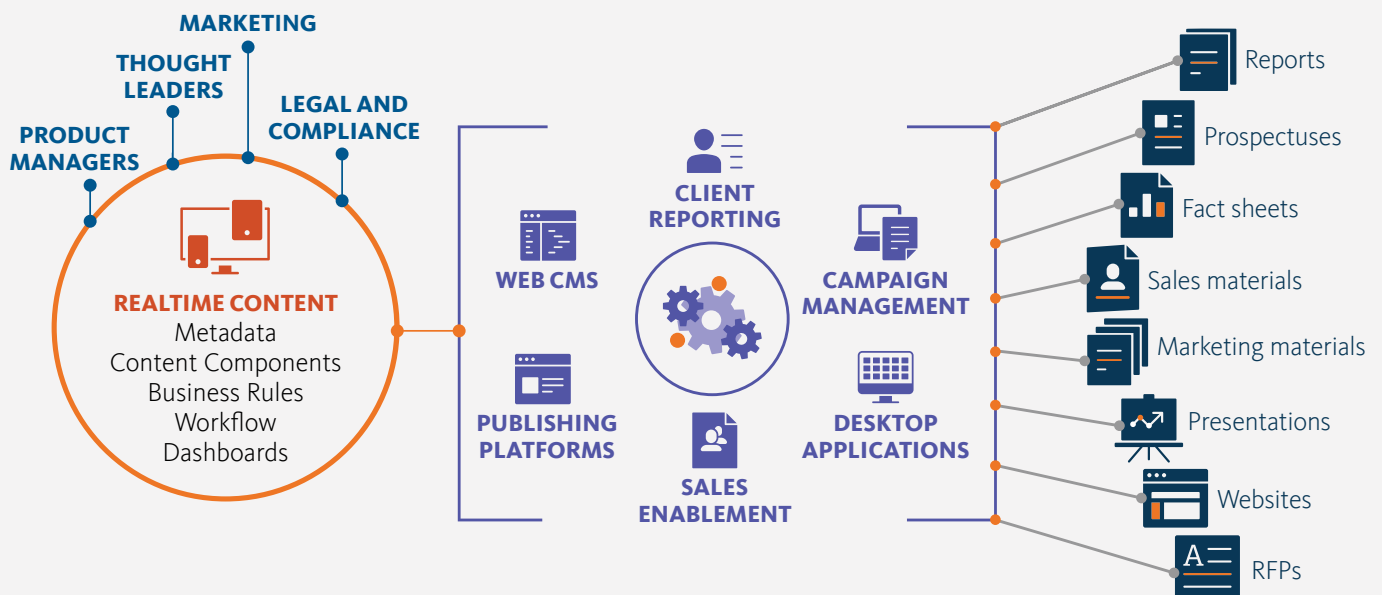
MARKETING
THOUGHT LEADERS
LEGAL AND COMPLIANCE
PRODUCT MANAGERS

REALTIME CONTENT
Metadata
Content Components
Business Rules
Workflow
Dashboards

WEB CMS
CLIENT REPORTING
CAMPAIGN MANAGEMENT
PUBLISHING PLATFORMS
DESKTOP APPLICATIONS
SALES ENABLEMENT

Reports
Prospectuses
Fact sheets
Sales materials
Marketing materials
Presentations
Websites
RFPs